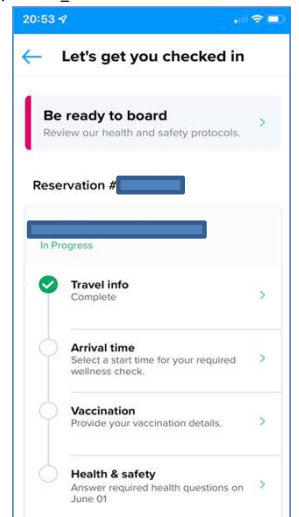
20:53

Let's get you checked in

Be ready to board
Review our health and safety protocols.

Reservation #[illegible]

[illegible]
In Progress

Travel info
Complete

Arrival time
Select a start time for your required wellness check.

Vaccination
Provide your vaccination details.

Health & safety
Answer required health questions on June 01